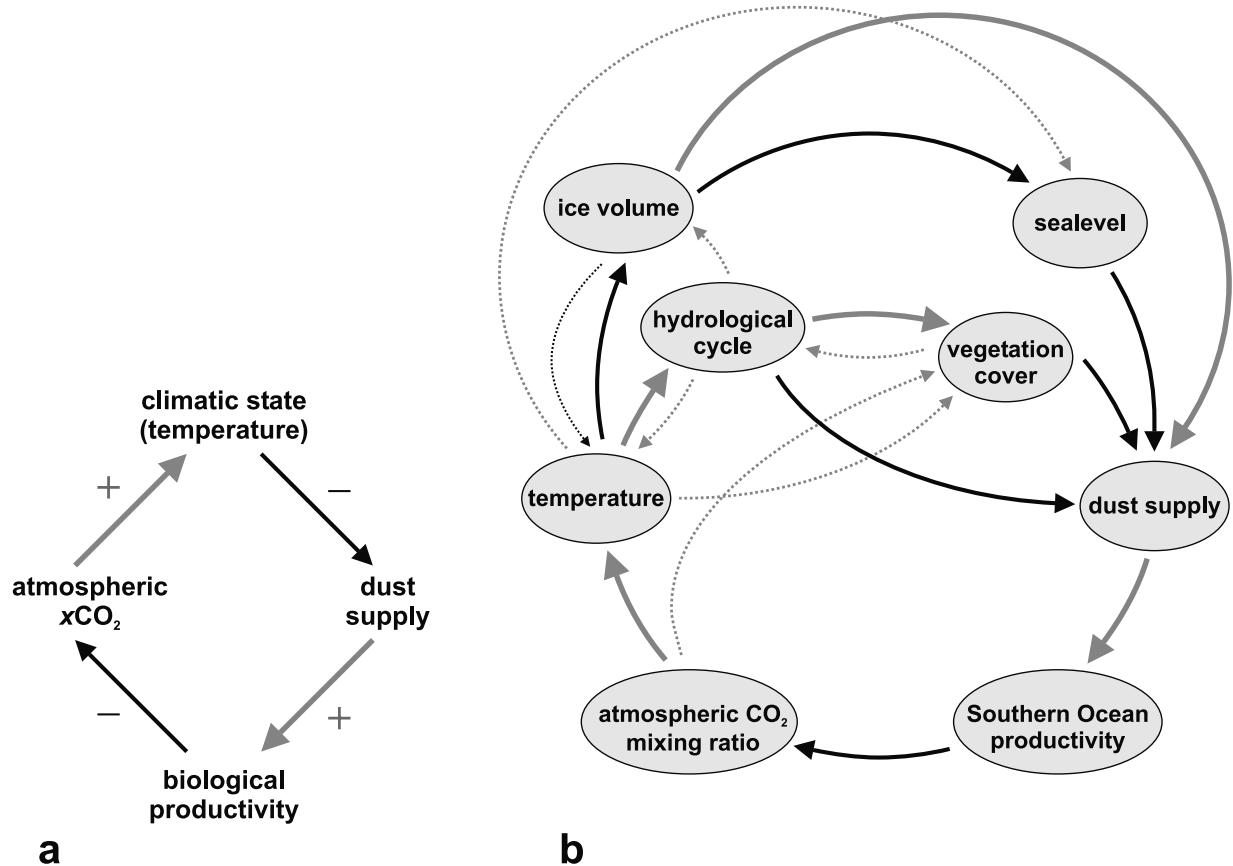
climatic state (temperature)

+

–

atmospheric $x\text{CO}_2$

dust supply

–

+

biological productivity

a

ice volume

sealevel

hydrological cycle

vegetation cover

temperature

dust supply

atmospheric $\text{CO}_2$ mixing ratio

Southern Ocean productivity

b